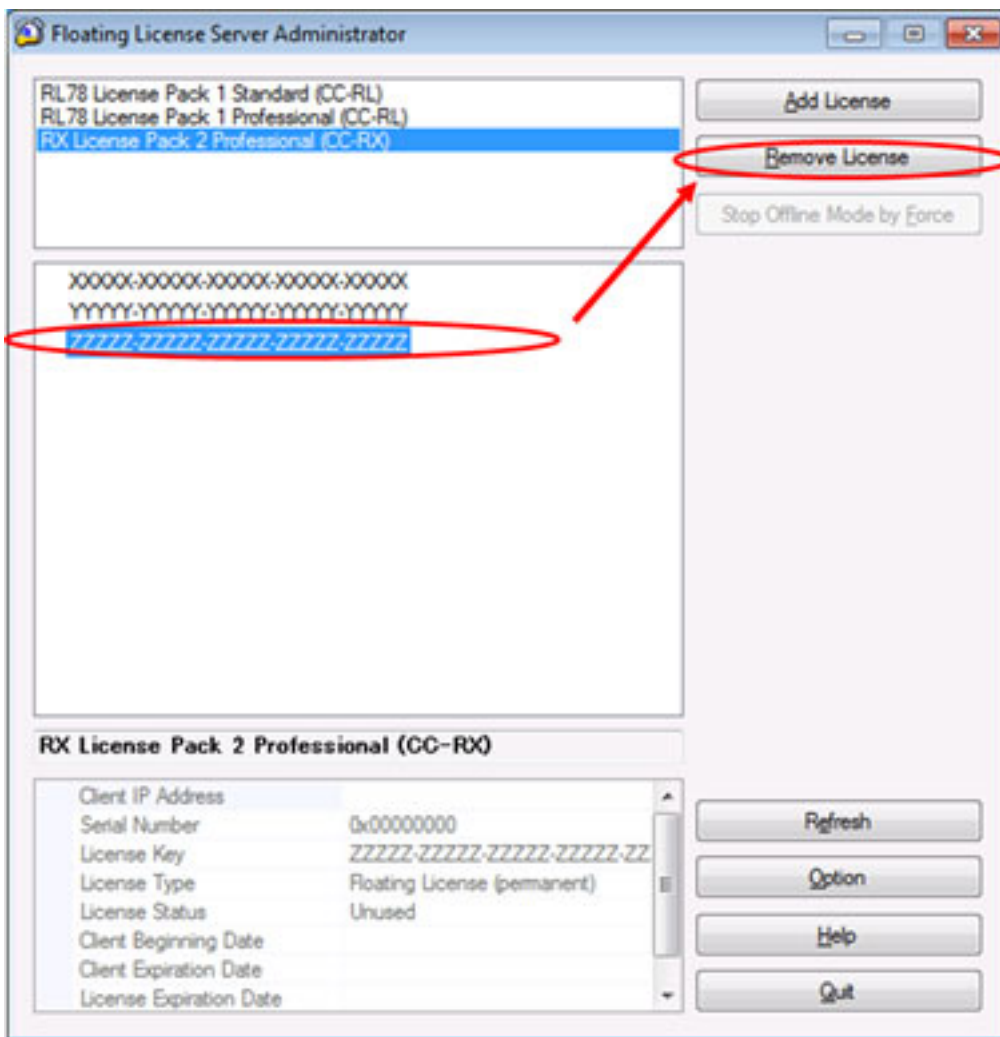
Floating License Server Administrator

RL78 License Pack 1 Standard (CC-RL)
RL78 License Pack 1 Professional (CC-RL)
RX License Pack 2 Professional (CC-RX)

Add License
Remove License
Stop Offline Mode by Force

XXXXX-XXXXX-XXXXX-XXXXX-XXXXX
YYYYY-YYYYY-YYYYY-YYYYY-YYYYY
ZZZZZ-ZZZZZ-ZZZZZ-ZZZZZ-ZZZZZ

RX License Pack 2 Professional (CC-RX)

| | |
|---|---|
| Client IP Address | |
| Serial Number | 0x00000000 |
| License Key | ZZZZZ-ZZZZZ-ZZZZZ-ZZZZZ-ZZ |
| License Type | Floating License (permanent) |
| License Status | Unused |
| Client Beginning Date | |
| Client Expiration Date | |
| License Expiration Date | |

Refresh
Option
Help
Quit